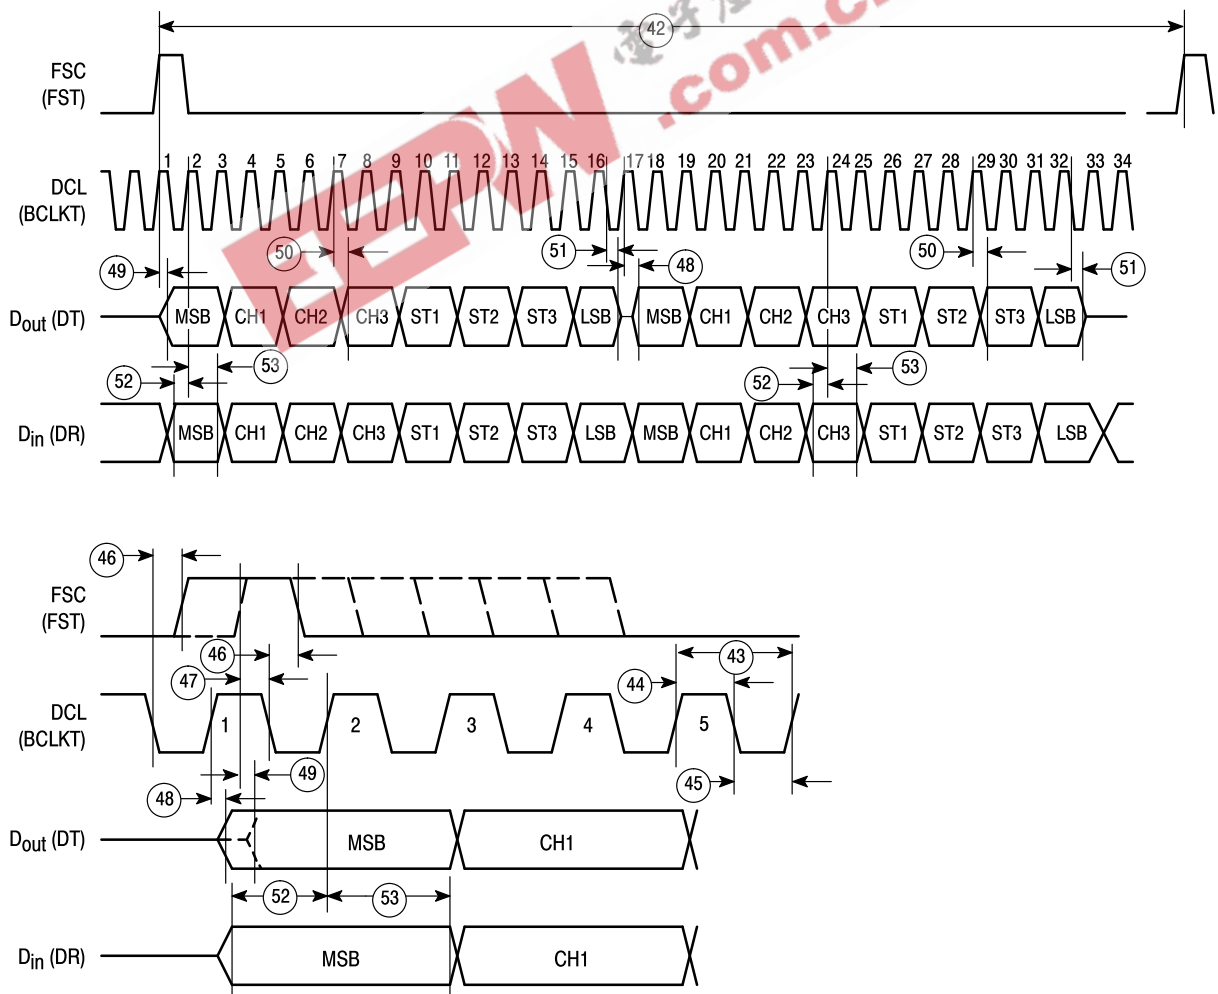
42

FSC
(FST)

DCL
(BCLKT)

1 2 3 4 5 6 7 8 9 10 11 12 13 14 15 16 17 18 19 20 21 22 23 24 25 26 27 28 29 30 31 32 33 34

50 51 48 50 51 49

$D_{out}$ (DT) MSB CH1 CH2 CH3 ST1 ST2 ST3 LSB MSB CH1 CH2 CH3 ST1 ST2 ST3 LSB

52 53 52 53

$D_{in}$ (DR) MSB CH1 CH2 CH3 ST1 ST2 ST3 LSB MSB CH1 CH2 CH3 ST1 ST2 ST3 LSB

46

FSC
(FST)

46 43
47 44

DCL
(BCLKT)
1 2 3 4 5

48 49 45

$D_{out}$ (DT) MSB CH1

52 53

$D_{in}$ (DR) MSB CH1

.com.cn